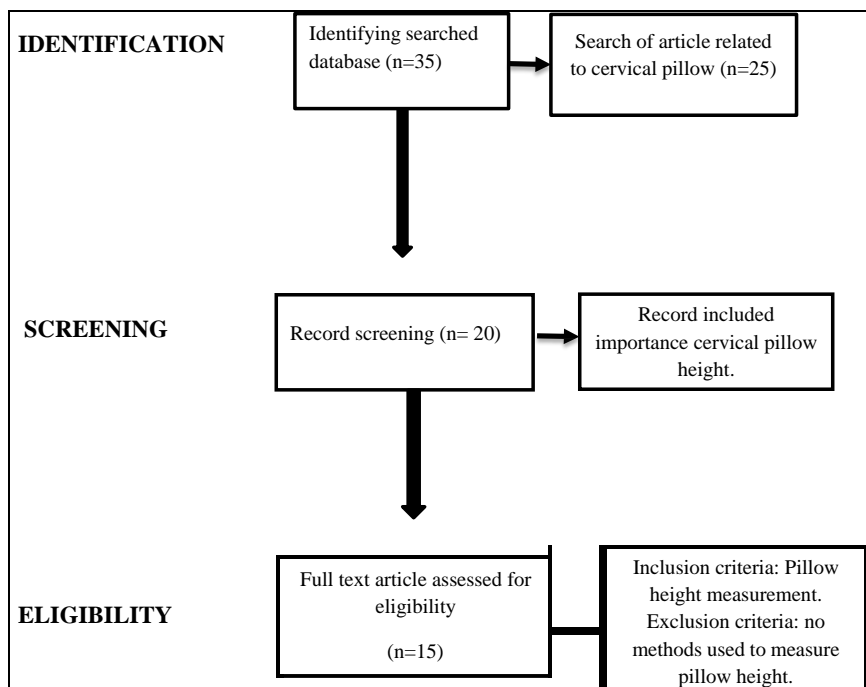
IDENTIFICATION

Identifying searched database (n=35)

Search of article related to cervical pillow (n=25)

SCREENING

Record screening (n= 20)

Record included importance cervical pillow height.

ELIGIBILITY

Full text article assessed for eligibility

(n=15)

Inclusion criteria: Pillow height measurement. Exclusion criteria: no methods used to measure pillow height.